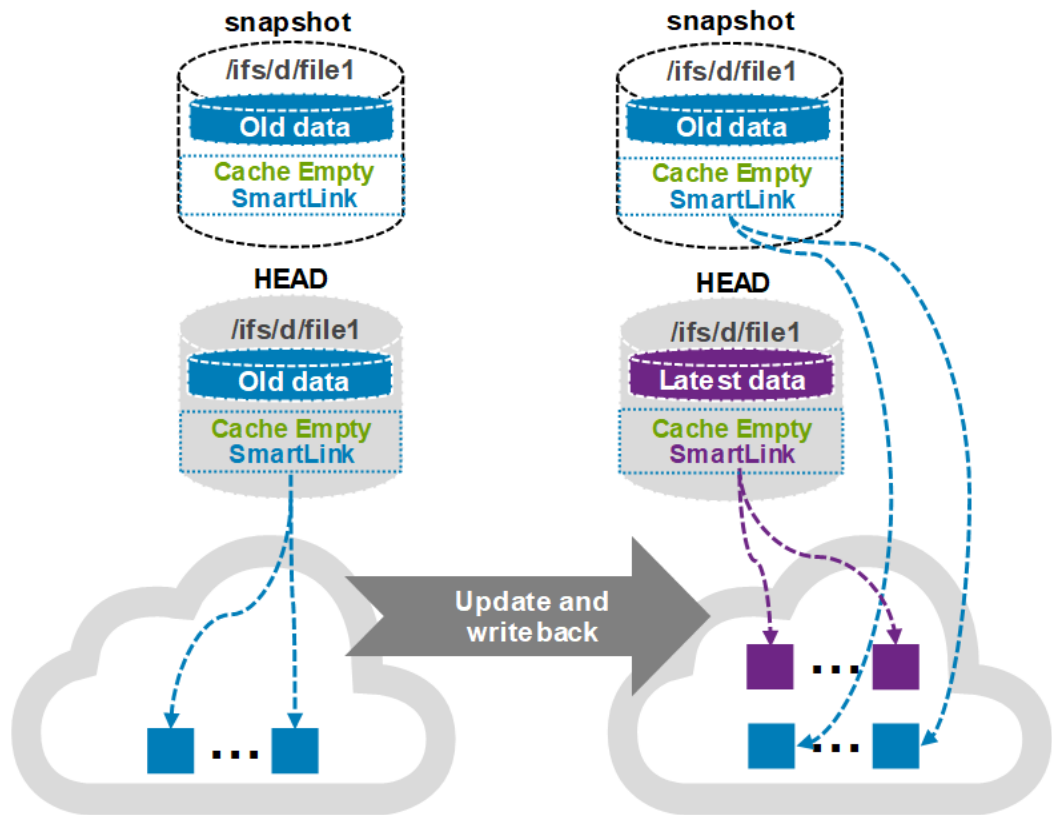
snapshot

/ifs/d/file1

Old data

Cache Empty
SmartLink

HEAD

/ifs/d/file1

Old data

Cache Empty
SmartLink

...

Update and writeback

snapshot

/ifs/d/file1

Old data

Cache Empty
SmartLink

HEAD

/ifs/d/file1

Latest data

Cache Empty
SmartLink

...

...